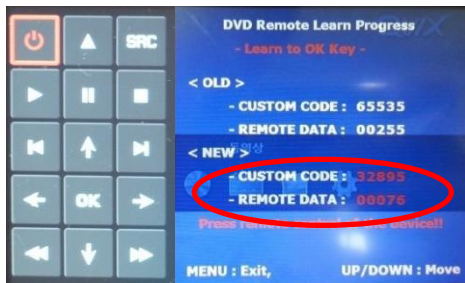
SRC

OK

DVD Remote Learn Progress

- Learn to OK Key -

< OLD >

- CUSTOM CODE : 65535

- REMOTE DATA : 00255

< NEW >

- CUSTOM CODE : 32895

- REMOTE DATA : 00076

Press remo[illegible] device!!

MENU : Exit,

UP/DOWN : Move